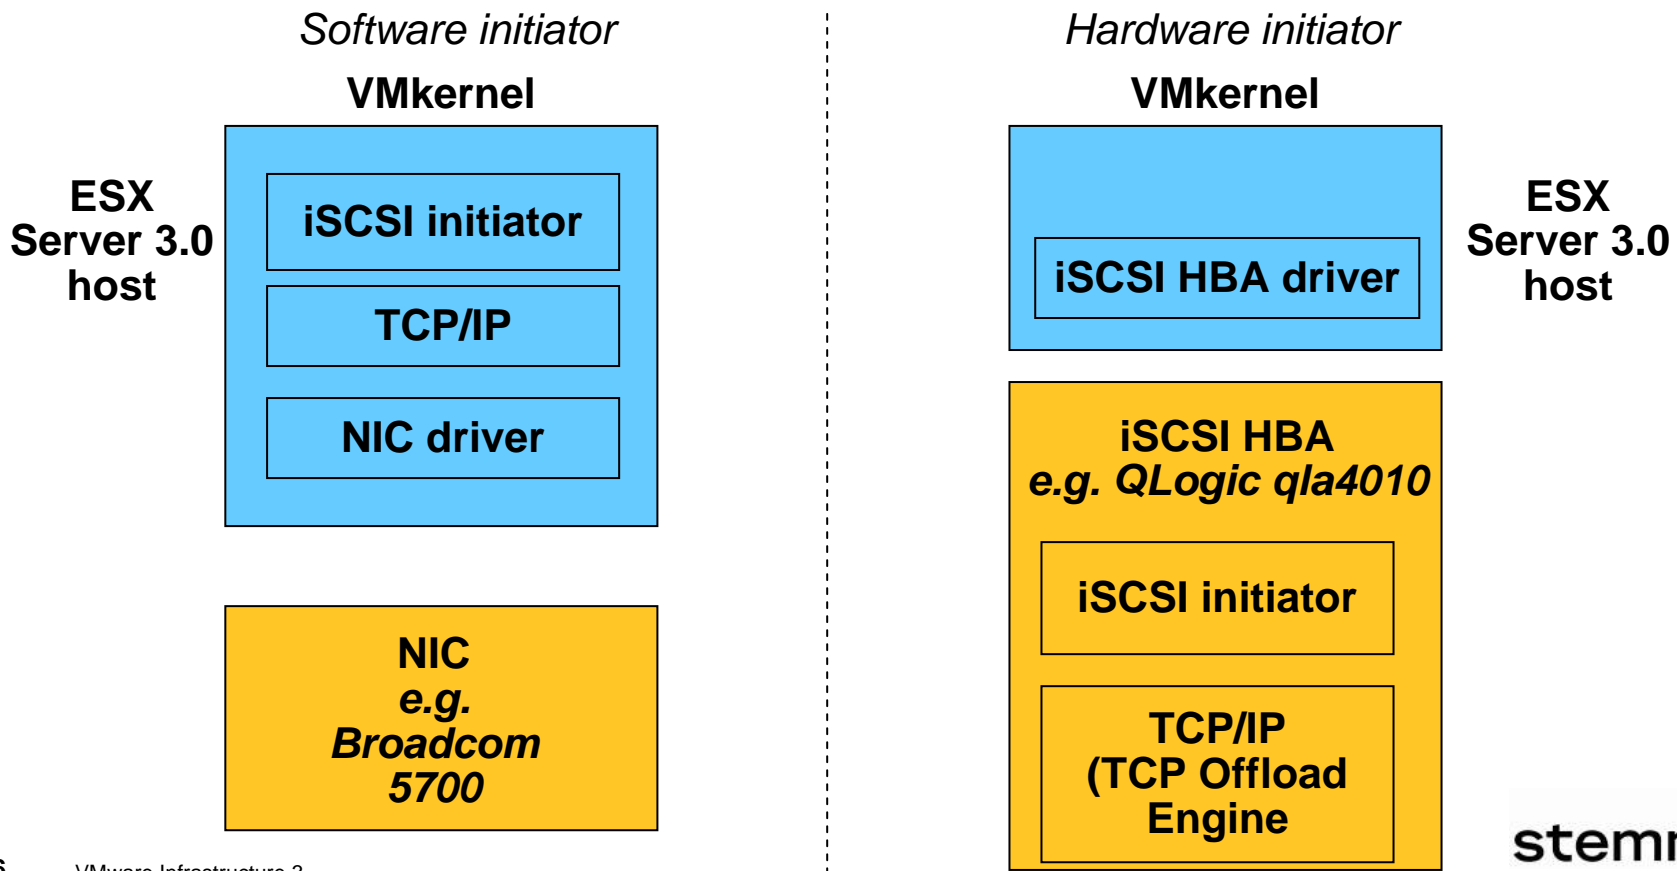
Software initiator

VMkernel

ESX Server 3.0 host

iSCSI initiator

TCP/IP

NIC driver

NIC
e.g.
Broadcom
5700

Hardware initiator

VMkernel

iSCSI HBA driver

ESX Server 3.0 host

iSCSI HBA
e.g. QLogic qla4010

iSCSI initiator

TCP/IP
(TCP Offload
Engine

stem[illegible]

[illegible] VMware Infrastructure 3